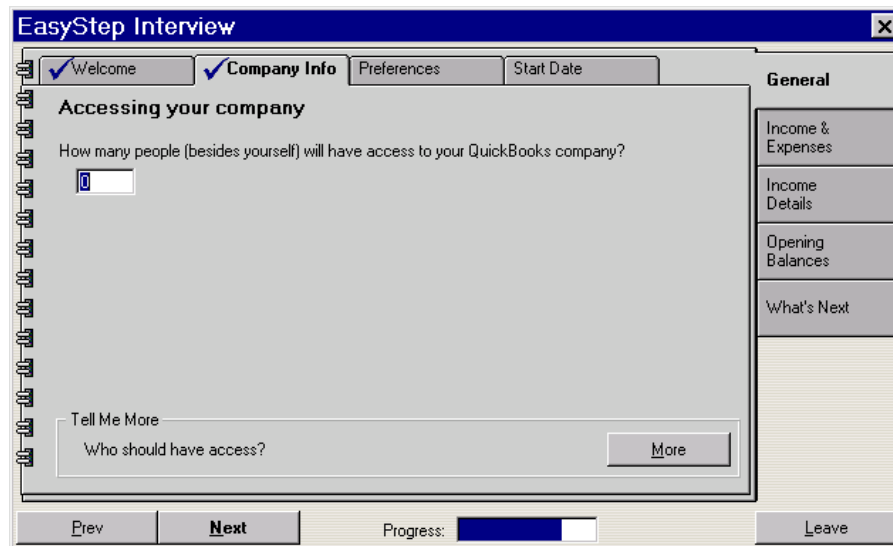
EasyStep Interview

Welcome | Company Info | Preferences | Start Date

Accessing your company

How many people (besides yourself) will have access to your QuickBooks company?

0

Tell Me More

Who should have access?

More

General

Income & Expenses

Income Details

Opening Balances

What's Next

Prev

Next

Progress:

Leave